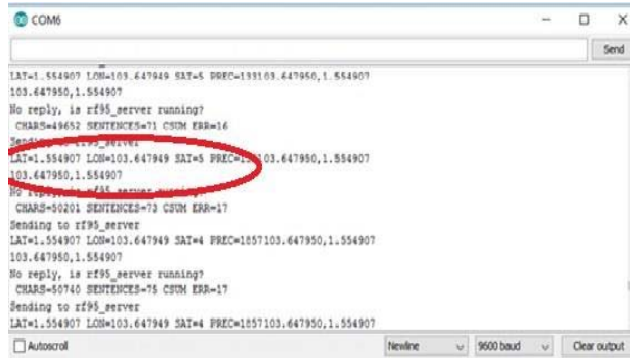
COM6

Send

LAT=1.554907 LON=103.647949 SAT=5 PREC=133103.647950,1.554907
103.647950,1.554907
No reply, is rf95_server running?
CHARS=49652 SENTENCES=71 CSUM ERR=16
Sending to rf95_server
LAT=1.554907 LON=103.647949 SAT=5 PREC=1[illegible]103.647950,1.554907
103.647950,1.554907
No reply, is rf95_server running?
CHARS=50201 SENTENCES=73 CSUM ERR=17
Sending to rf95_server
LAT=1.554907 LON=103.647949 SAT=4 PREC=1857103.647950,1.554907
103.647950,1.554907
No reply, is rf95_server running?
CHARS=50740 SENTENCES=75 CSUM ERR=17
Sending to rf95_server
LAT=1.554907 LON=103.647949 SAT=4 PREC=1857103.647950,1.554907

Autoscroll

Newline

9600 baud

Clear output